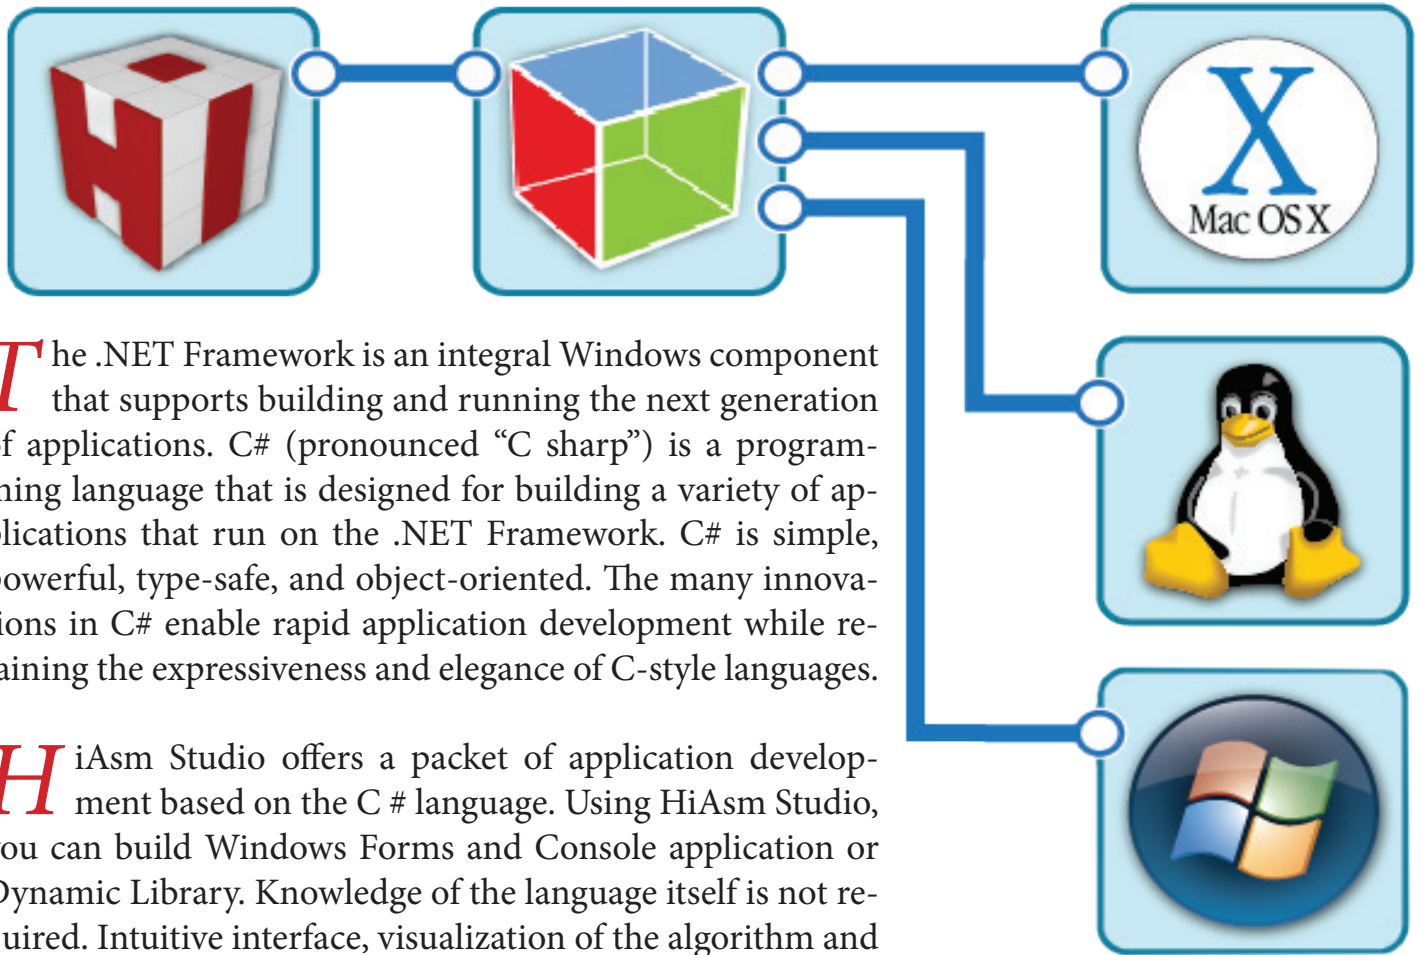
X
Mac OS X

The .NET Framework is an integral Windows component that supports building and running the next generation f applications. C# (pronounced “C sharp”) is a programming language that is designed for building a variety of aplications that run on the .NET Framework. C# is simple, owerful, type-safe, and object-oriented. The many innovaions in C# enable rapid application development while reaining the expressiveness and elegance of C-style languages.

HiAsm Studio offers a packet of application development based on the C # language. Using HiAsm Studio, ou can build Windows Forms and Console application or ynamic Library. Knowledge of the language itself is not reuired. Intuitive interface, visualization of the algorithm and